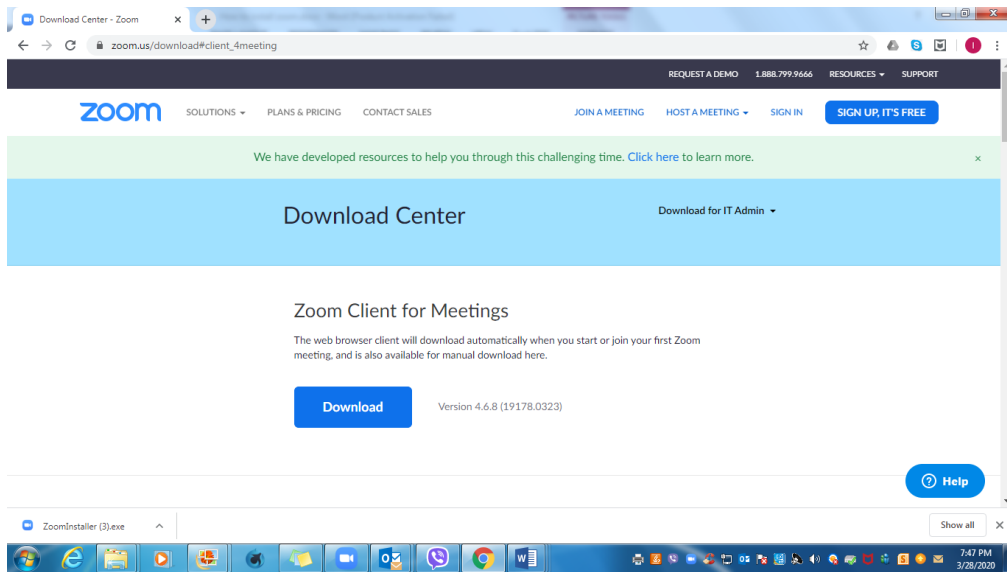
Download Center - Zoom ×

zoom.us/download#client_4meeting

REQUEST A DEMO 1.888.799.9666 RESOURCES SUPPORT

zoom SOLUTIONS PLANS & PRICING CONTACT SALES JOIN A MEETING HOST A MEETING SIGN IN SIGN UP, IT'S FREE

We have developed resources to help you through this challenging time. Click here to learn more. ×

Download Center

Download for IT Admin

Zoom Client for Meetings

The web browser client will download automatically when you start or join your first Zoom meeting, and is also available for manual download here.

Download

Version 4.6.8 (19178.0323)

Help

ZoomInstaller (3).exe

Show all

7:47 PM
3/28/2020